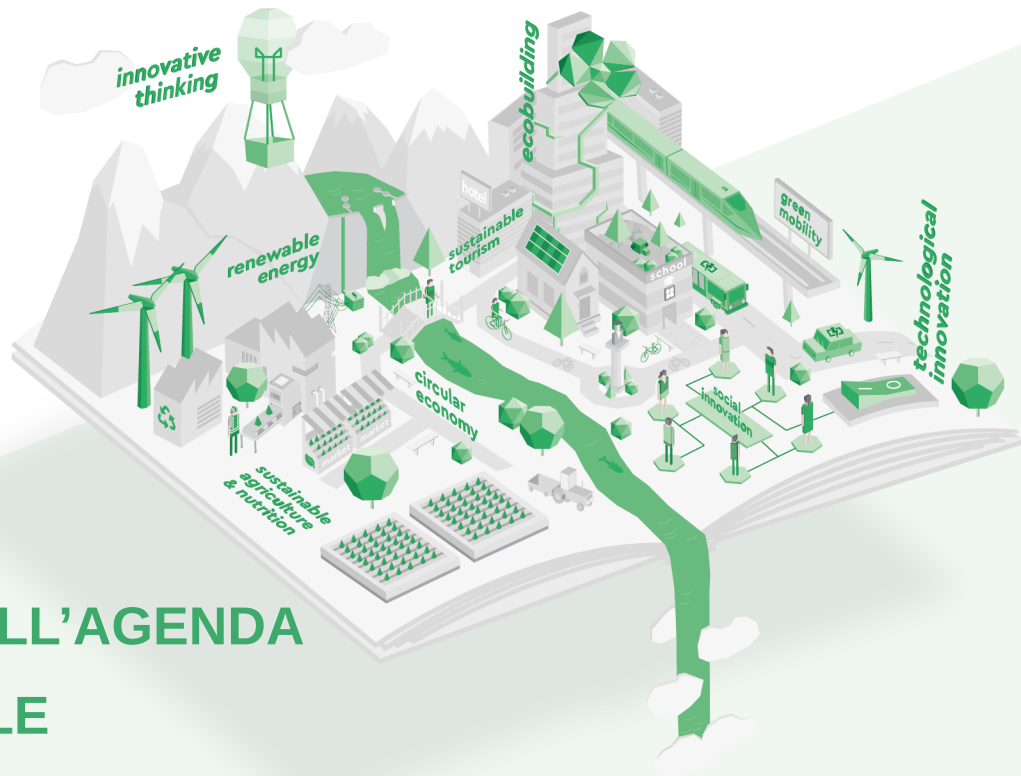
innovative thinking

ecobuilding

renewable energy

hotel

sustainable tourism

school

green mobility

technological innovation

circular economy

social innovation

market

market

sustainable agriculture & nutrition

LL’AGENDA

LE